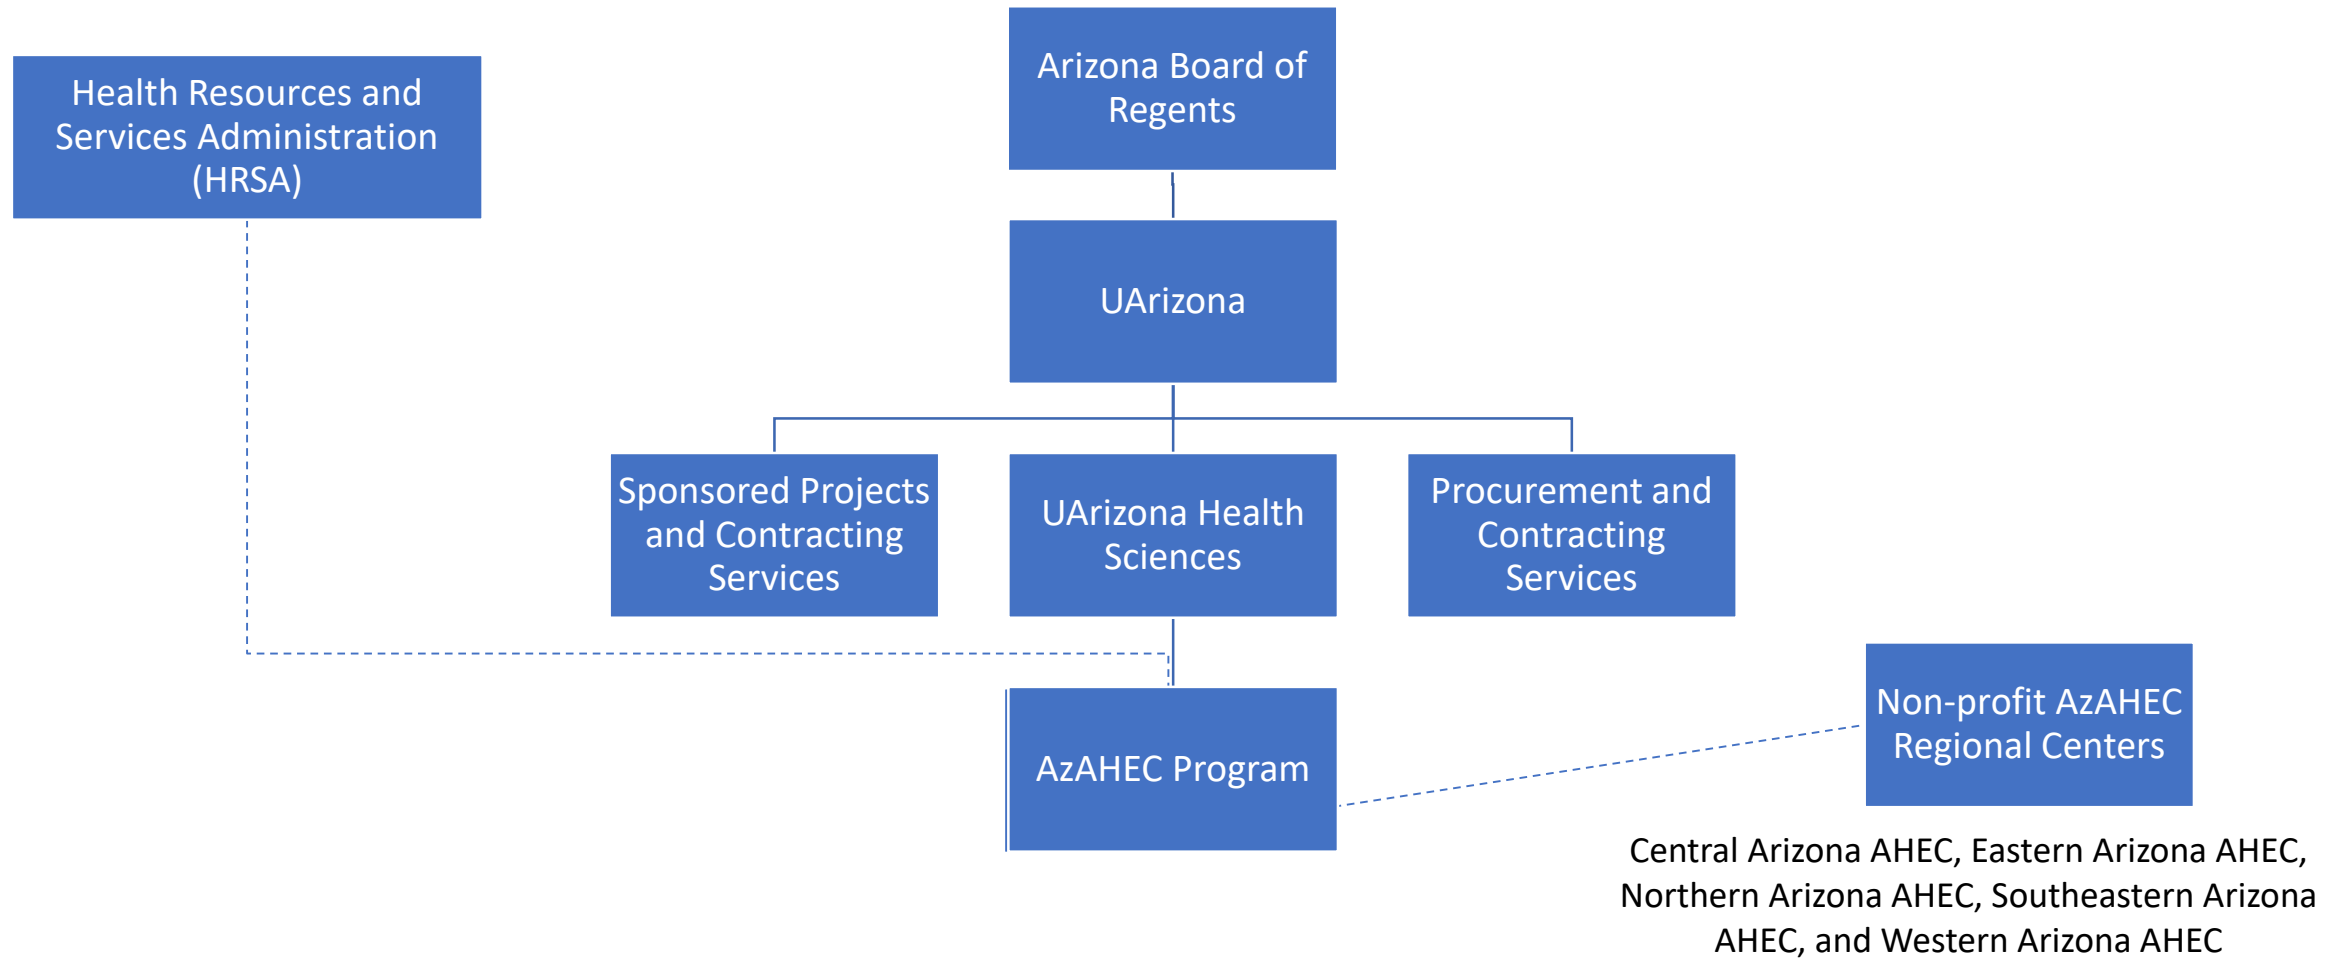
Health Resources and Services Administration (HRSA)

Arizona Board of Regents

UArizona

Sponsored Projects and Contracting Services

UArizona Health Sciences

Procurement and Contracting Services

AzAHEC Program

Non-profit AzAHEC Regional Centers

Central Arizona AHEC, Eastern Arizona AHEC, Northern Arizona AHEC, Southeastern Arizona AHEC, and Western Arizona AHEC